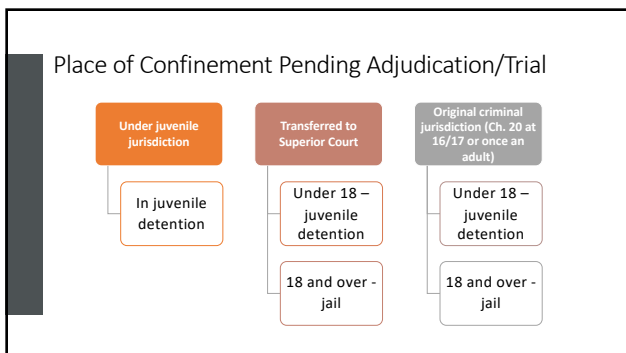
Place of Confinement Pending Adjudication/Trial

Under juvenile jurisdiction

In juvenile detention

Transferred to Superior Court

Under 18 – juvenile detention

18 and over - jail

Original criminal jurisdiction (Ch. 20 at 16/17 or once an adult)

Under 18 – juvenile detention

18 and over - jail